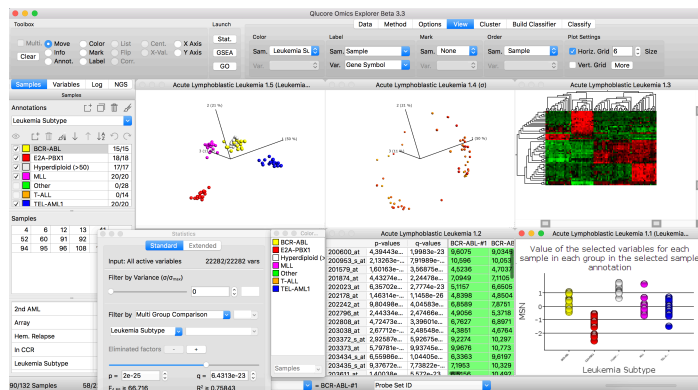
Qlucore Omics Explorer Beta 3.3

Toolbox
Multi
Move
Color
List
Cent.
X Axis
Info
Mark
Filt.
X-Val.
Y Axis
Clear
Annot.
Label
Corr.

Launch
Stat.
GSEA
GO

Data
Method
Options
View
Cluster
Build Classifier
Classify

Color
Sam.
Leukemia Su
Var.

Label
Sam.
Sample
Var.
Gene Symbol

Mark
Sam.
None
Var.

Order
Sam.
Sample
Var.

Plot Settings
Horiz. Grid
6
Size
Vert. Grid
More

Samples
Variables
Log
NGS
Samples

Annotations
Leukemia Subtype

| | | |
|---|---|---|
| ✓ | BCR-ABL | 15/15 |
| ✓ | E2A-PBX1 | 18/18 |
| ✓ | Hyperdiploid (>50) | 17/17 |
| ✓ | MLL | 20/20 |
| ✓ | Other | 0/28 |
| ✓ | T-ALL | 0/14 |
| ✓ | TEL-AML1 | 20/20 |

Samples
| | | | |
|---|---|---|---|
| 4 | 6 | 12 | 13 |
| 52 | 60 | 91 | 92 |
| 94 | 95 | 96 | 108 |

2nd AML
Array
Hem. Relapse
in CCR
Leukemia Subtype

90/132 Samples
58/

Acute Lymphoblastic Leukemia 1.5 (Leukemi
2 (15 %)
3 (11 %)
1 (50 %)

Acute Lymphoblastic Leukemia 1.4 (c)
2 (0 %)
3 (0 %)
1 (0 %)

Acute Lymphoblastic Leukemia 1.3

Statistics
Standard
Extended
Input: All active variables
22282/22282 vars
Filter by Variance ($\sigma/\sigma_{max}$)
0
Filter by
Multi Group Comparison
Leukemia Subtype
Eliminated factors
-
+
p = 2e-25
q = 6.4313e-23
F = 66.726
$R^2$ = 0.75843

Color
BCR-ABL
E2A-PBX1
Hyperdiploid (>
MLL
Other
T-ALL
TEL-AML1
Samples

Acute Lymphoblastic Leukemia 1.2
| | p-values | q-values | BCR-ABL-#1 | BCR-ABL |
|---|---|---|---|---|
| 200600_at | 4,39443e... | 1,9983e-23 | 9,6075 | 9,034 |
| 200953_s_at | 2,13236e-... | 7,91899e-... | 10,596 | 10,053 |
| 201579_at | 1,60163e-... | 3,56875e-... | 4,5236 | 4,707 |
| 201874_at | 4,43274e-... | 2,24478e-... | 7,0949 | 7,1106 |
| 202045_at | 6,35702e-... | 2,7774e-23 | 5,1157 | 6,6505 |
| 202178_at | 1,46314e-... | 1,1458e-26 | 4,8398 | 4,8504 |
| 202242_at | 9,80498e-... | 4,04583e-... | 6,8589 | 7,8751 |
| 202796_at | 2,44343e-... | 2,47466e-... | 4,9056 | 5,3718 |
| 202890_at | 6,03528e-... | 3,39601e-... | 6,7627 | 6,8971 |
| 203038_at | 2,67712e-... | 2,48548e-... | 4,3851 | 4,6764 |
| 203372_s_at | 2,92587e-... | 5,92675e-... | 9,2274 | 10,297 |
| 203373_at | 5,79781e-... | 9,53147e-... | 9,9676 | 10,773 |
| 203434_s_at | 6,55986e-... | 1,04405e-... | 6,3363 | 9,6197 |
| 203435_s_at | 9,37672e-... | 7,73822e-... | 7,1953 | 10,329 |
| 203611_at | 1,40038e-... | 5,5179e-23 | 5,9888 | 6,0802 |

= BCR-ABL-#1
Probe Set ID

Acute Lymphoblastic Leukemia 1.1 (Leukemi
Value of the selected variables for each sample in each group in the selected sample annotation
MSN
1
0
-1
-2
Leukemia Subtype